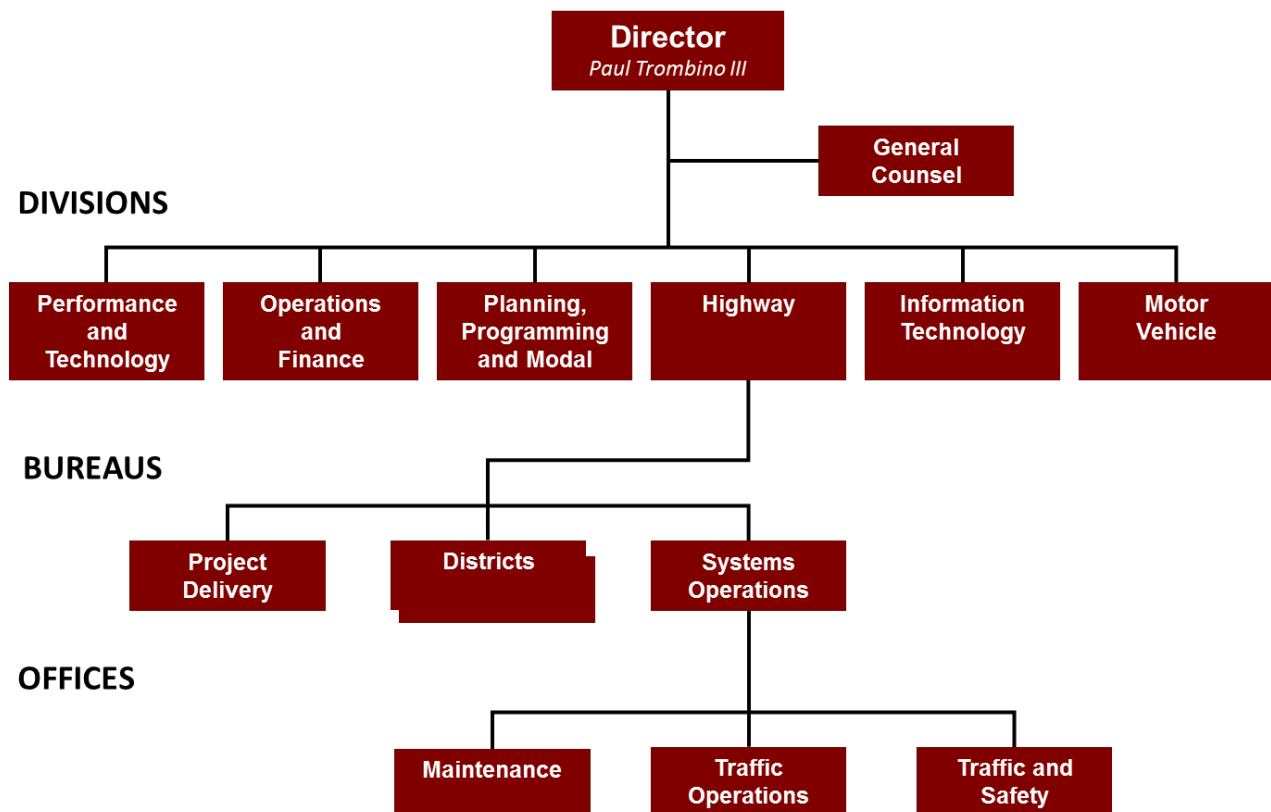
Director
Paul Trombino III

General Counsel

DIVISIONS

Performance and Technology

Operations and Finance

Planning, Programming and Modal

Highway

Information Technology

Motor Vehicle

BUREAUS

Project Delivery

Districts

Systems Operations

OFFICES

Maintenance

Traffic Operations

Traffic and Safety